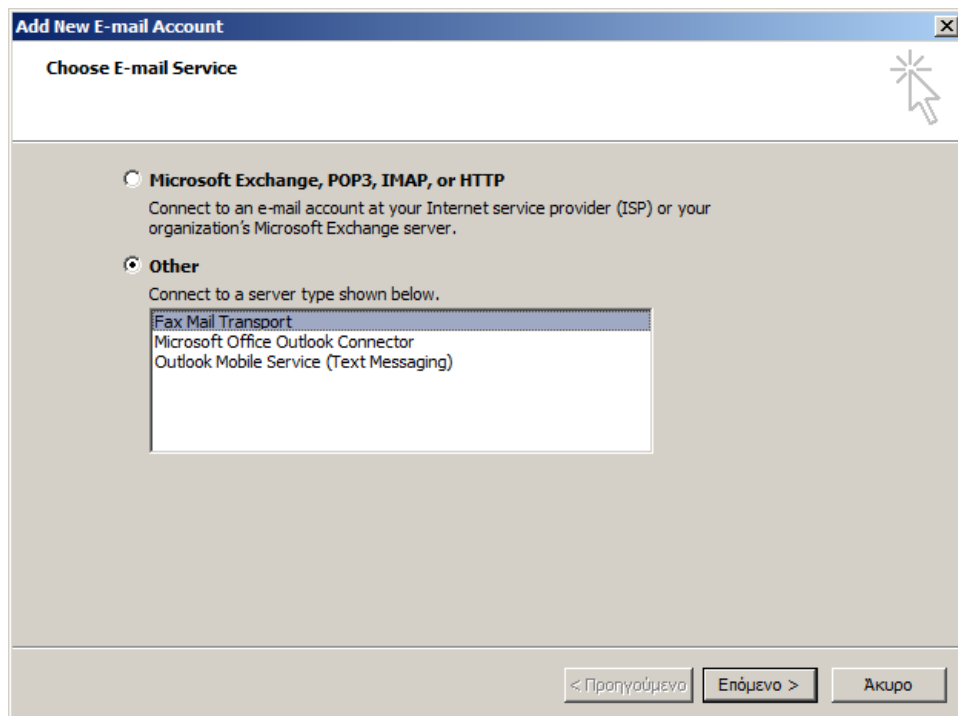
Add New E-mail Account

Choose E-mail Service

Microsoft Exchange, POP3, IMAP, or HTTP

Connect to an e-mail account at your Internet service provider (ISP) or your organization's Microsoft Exchange server.

Other

Connect to a server type shown below.

Fax Mail Transport
Microsoft Office Outlook Connector
Outlook Mobile Service (Text Messaging)

< Προηγούμενο | Επόμενο > | Άκυρο